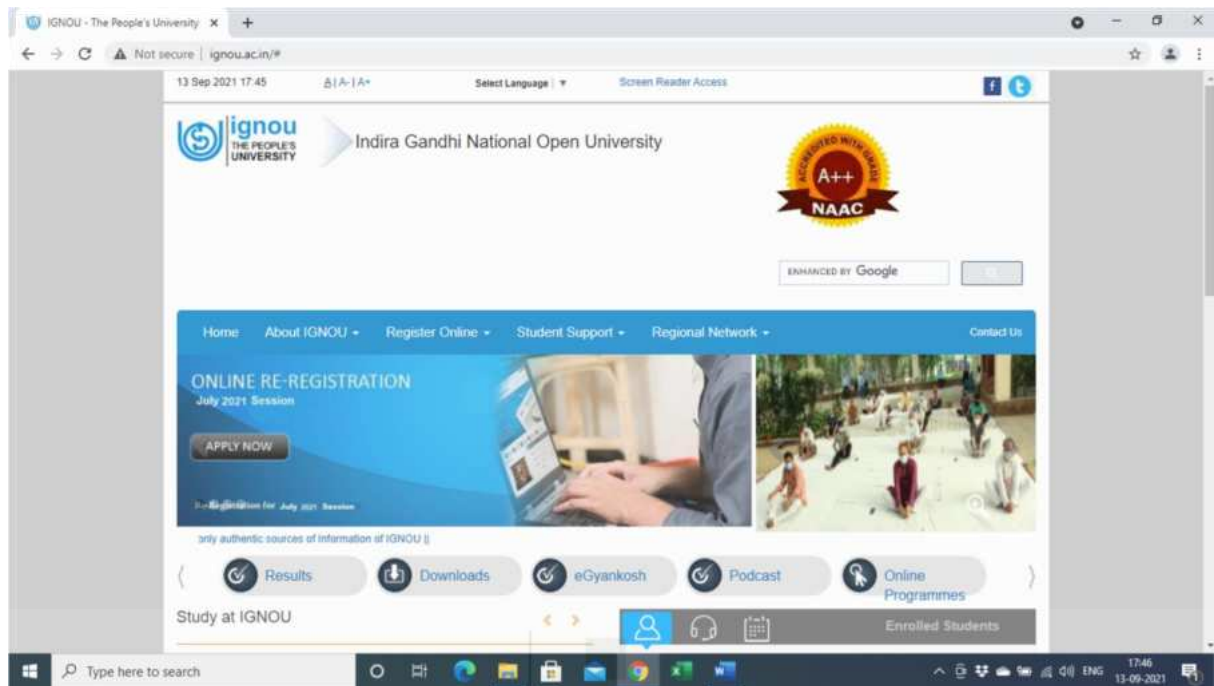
IGNOU - The People's University ×
Not secure | ignou.ac.in/#

13 Sep 2021 17:45 A | A- | A+ Select Language | ▼ Screen Reader Access

ignou THE PEOPLE'S UNIVERSITY
Indira Gandhi National Open University

ACCREDITED WITH GRADE A++ NAAC

ENHANCED BY Google

Home About IGNOU ▾ Register Online ▾ Student Support ▾ Regional Network ▾ Contact Us

ONLINE RE-REGISTRATION
July 2021 Session
APPLY NOW
Re-Registration for July 2021 Session

only authentic sources of information of IGNOU ||

Results Downloads eGyankosh Podcast Online Programmes

Study at IGNOU

Enrolled Students

Type here to search

ENG 17:46 13-09-2021